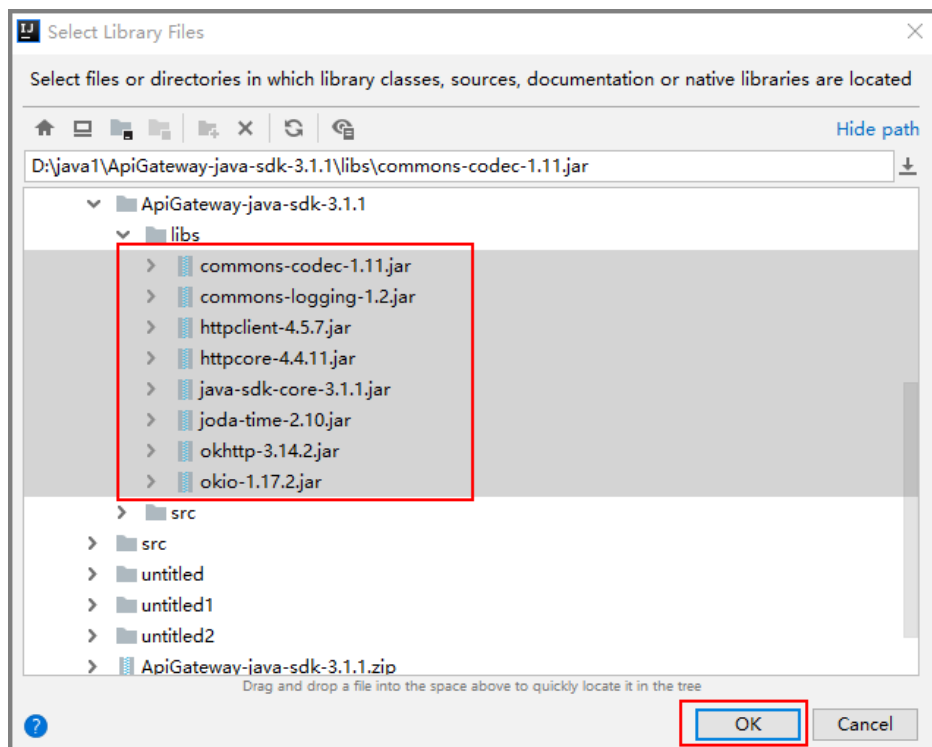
Select Library Files

Select files or directories in which library classes, sources, documentation or native libraries are located

Hide path

D:\java1\ApiGateway-java-sdk-3.1.1\libs\commons-codec-1.11.jar

ApiGateway-java-sdk-3.1.1
libs
commons-codec-1.11.jar
commons-logging-1.2.jar
httpclient-4.5.7.jar
httpcore-4.4.11.jar
java-sdk-core-3.1.1.jar
joda-time-2.10.jar
okhttp-3.14.2.jar
okio-1.17.2.jar
src
src
untitled
untitled1
untitled2
ApiGateway-java-sdk-3.1.1.zip

Drag and drop a file into the space above to quickly locate it in the tree

?

OK

Cancel